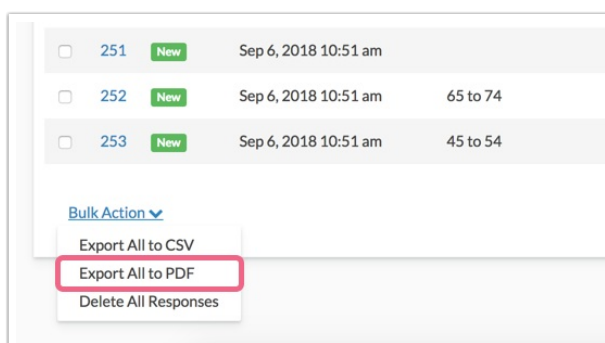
| | | | | |
|---|---|---|---|---|
| ☐ | 251 | New | Sep 6, 2018 10:51 am | |
| ☐ | 252 | New | Sep 6, 2018 10:51 am | 65 to 74 |
| ☐ | 253 | New | Sep 6, 2018 10:51 am | 45 to 54 |

Bulk Action

Export All to CSV
Export All to PDF
Delete All Responses